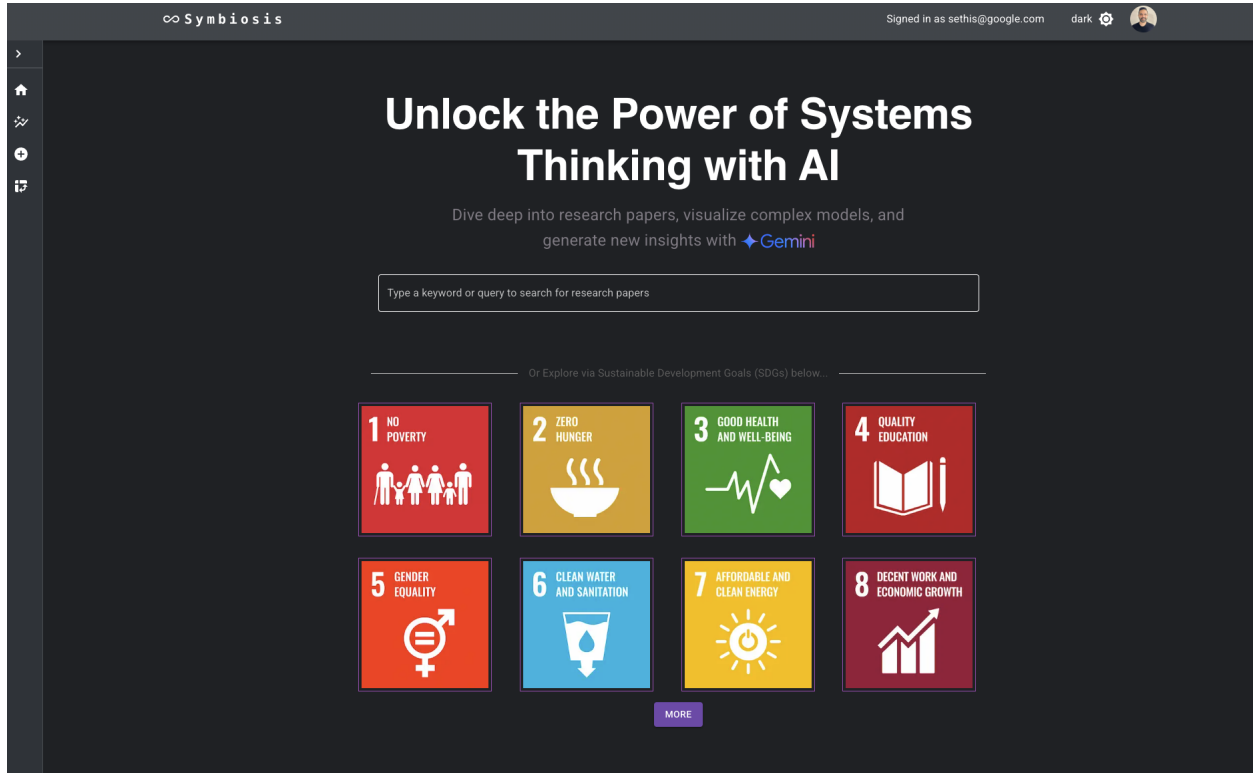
∞ Symbiosis

Signed in as sethis@google.com dark

>

Unlock the Power of Systems Thinking with AI

Dive deep into research papers, visualize complex models, and generate new insights with ✦Gemini

Type a keyword or query to search for research papers

Or Explore via Sustainable Development Goals (SDGs) below...

1 NO POVERTY

2 ZERO HUNGER

3 GOOD HEALTH AND WELL-BEING

4 QUALITY EDUCATION

5 GENDER EQUALITY

6 CLEAN WATER AND SANITATION

7 AFFORDABLE AND CLEAN ENERGY

8 DECENT WORK AND ECONOMIC GROWTH

MORE